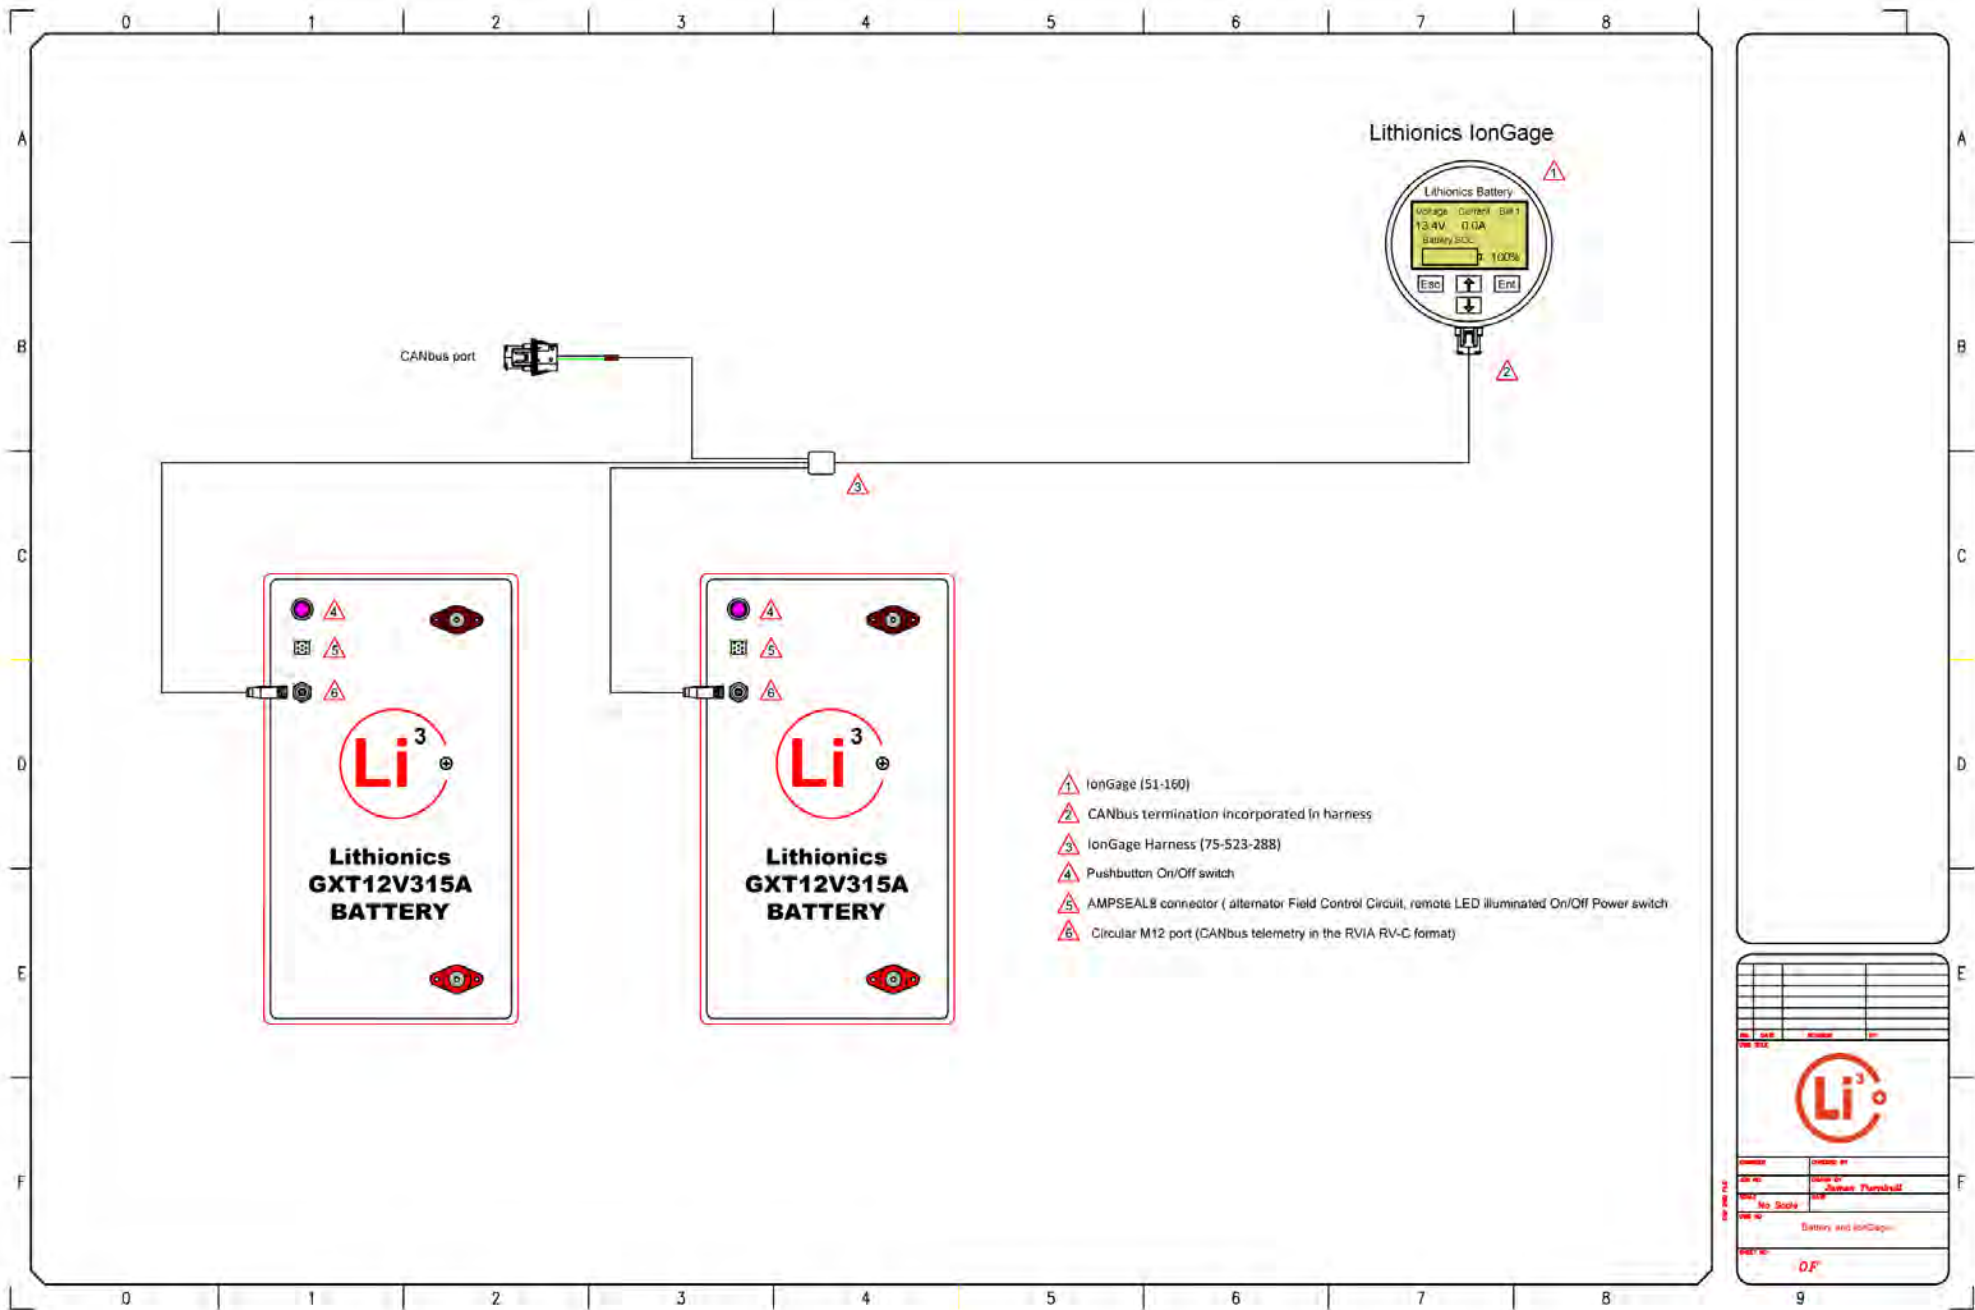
0 1 2 3 4 5 6 7 8

A B C D E F

Lithionics IonGage

1

Lithionics Battery
Voltage Current Batt 1
13.4V 0.0A
Battery SOC
100%
Esc Ent

2

CANbus port

3

4
5
6

Li 3

Lithionics
GXT12V315A
BATTERY

4
5
6

Li 3

Lithionics
GXT12V315A
BATTERY

1 IonGage (51-160)
2 CANbus termination incorporated in harness
3 IonGage Harness (75-523-288)
4 Pushbutton On/Off switch
5 AMPSEAL8 connector ( alternator Field Control Circuit, remote LED illuminated On/Off Power switch
6 Circular M12 port (CANbus telemetry in the RVIA RV-C format)

Li 3

James Turnbull
No Scale
Battery and IonGage
OF

A B C D E F

0 1 2 3 4 5 6 7 8 9